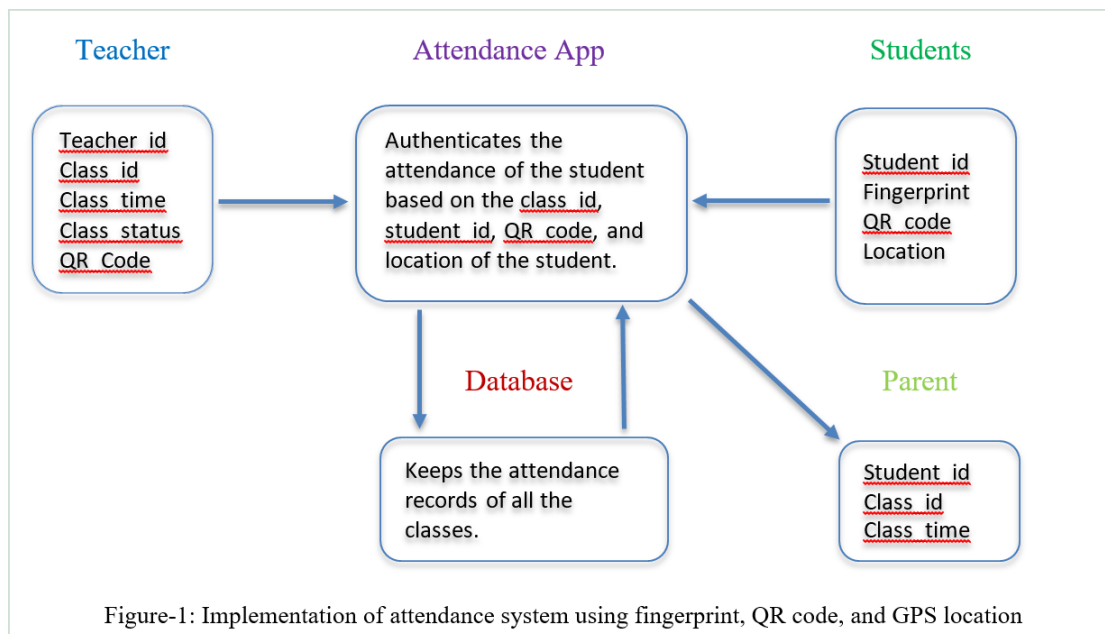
Teacher

Teacher_id
Class_id
Class_time
Class_status
QR_Code

Attendance App

Authenticates the attendance of the student based on the class_id, student_id, QR_code, and location of the student.

Students

Student_id
Fingerprint
QR_code
Location

Database

Keeps the attendance records of all the classes.

Parent

Student_id
Class_id
Class_time

Figure-1: Implementation of attendance system using fingerprint, QR code, and GPS location